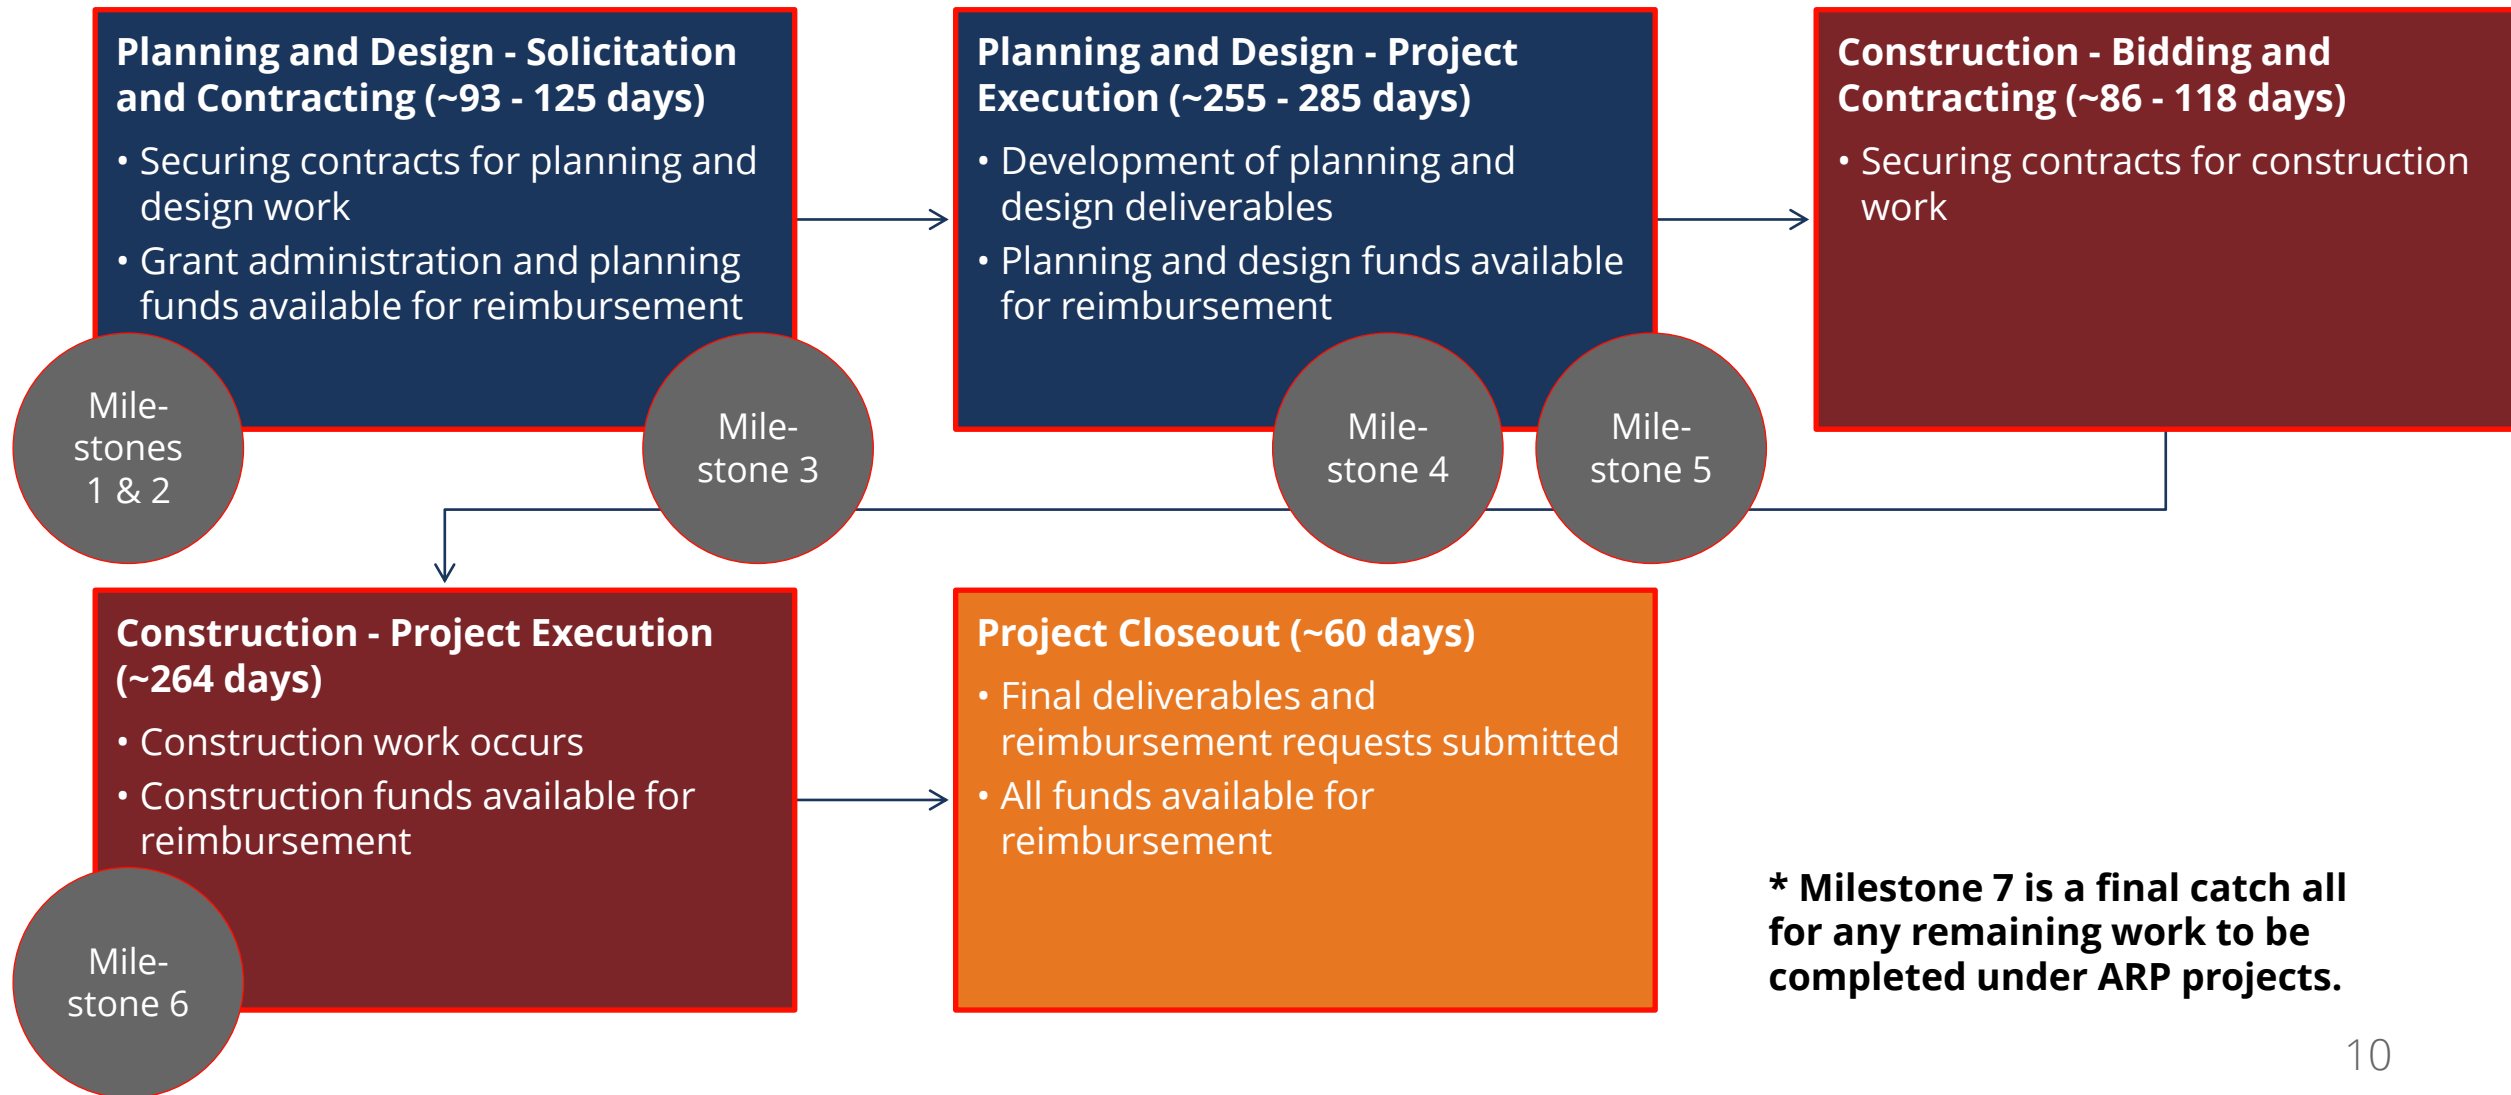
**Planning and Design - Solicitation and Contracting (~93 - 125 days)**
• Securing contracts for planning and design work
• Grant administration and planning funds available for reimbursement

Mile-stones 1 & 2

Mile-stone 3

**Planning and Design - Project Execution (~255 - 285 days)**
• Development of planning and design deliverables
• Planning and design funds available for reimbursement

Mile-stone 4

Mile-stone 5

**Construction - Bidding and Contracting (~86 - 118 days)**
• Securing contracts for construction work

**Construction - Project Execution (~264 days)**
• Construction work occurs
• Construction funds available for reimbursement

Mile-stone 6

**Project Closeout (~60 days)**
• Final deliverables and reimbursement requests submitted
• All funds available for reimbursement

**\* Milestone 7 is a final catch all for any remaining work to be completed under ARP projects.**

10